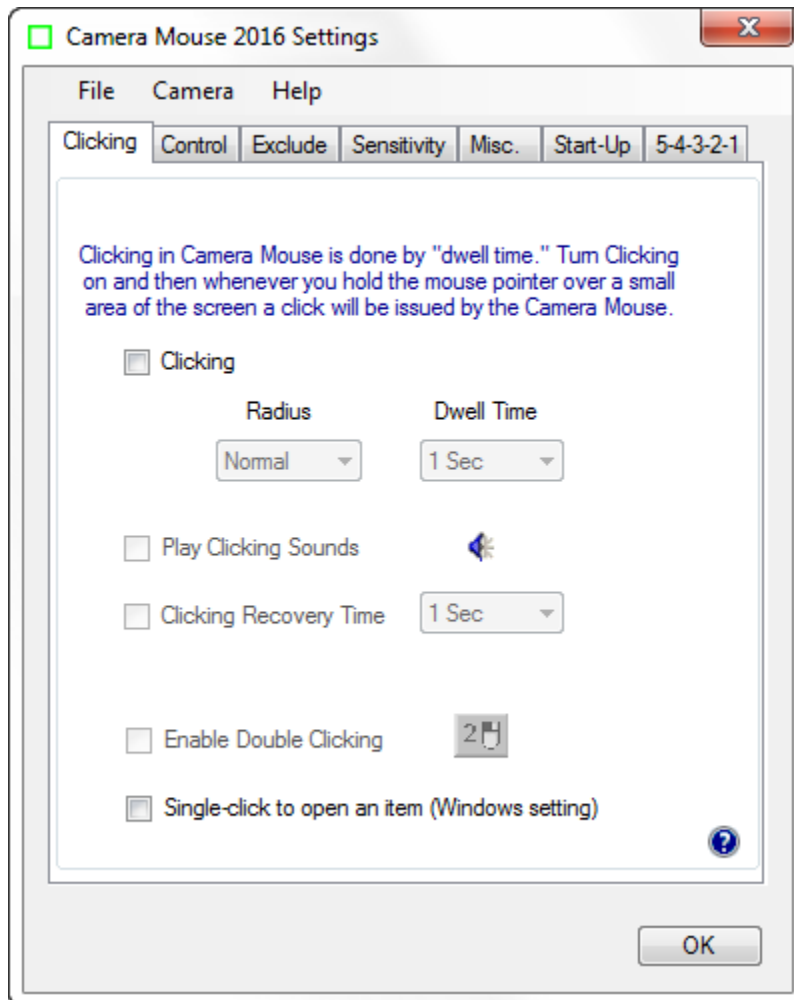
Camera Mouse 2016 Settings

File Camera Help

Clicking | Control | Exclude | Sensitivity | Misc. | Start-Up | 5-4-3-2-1

Clicking in Camera Mouse is done by "dwell time." Turn Clicking on and then whenever you hold the mouse pointer over a small area of the screen a click will be issued by the Camera Mouse.

Clicking

Radius

Dwell Time

Normal

1 Sec

Play Clicking Sounds

Clicking Recovery Time

1 Sec

Enable Double Clicking

2

Single-click to open an item (Windows setting)

OK